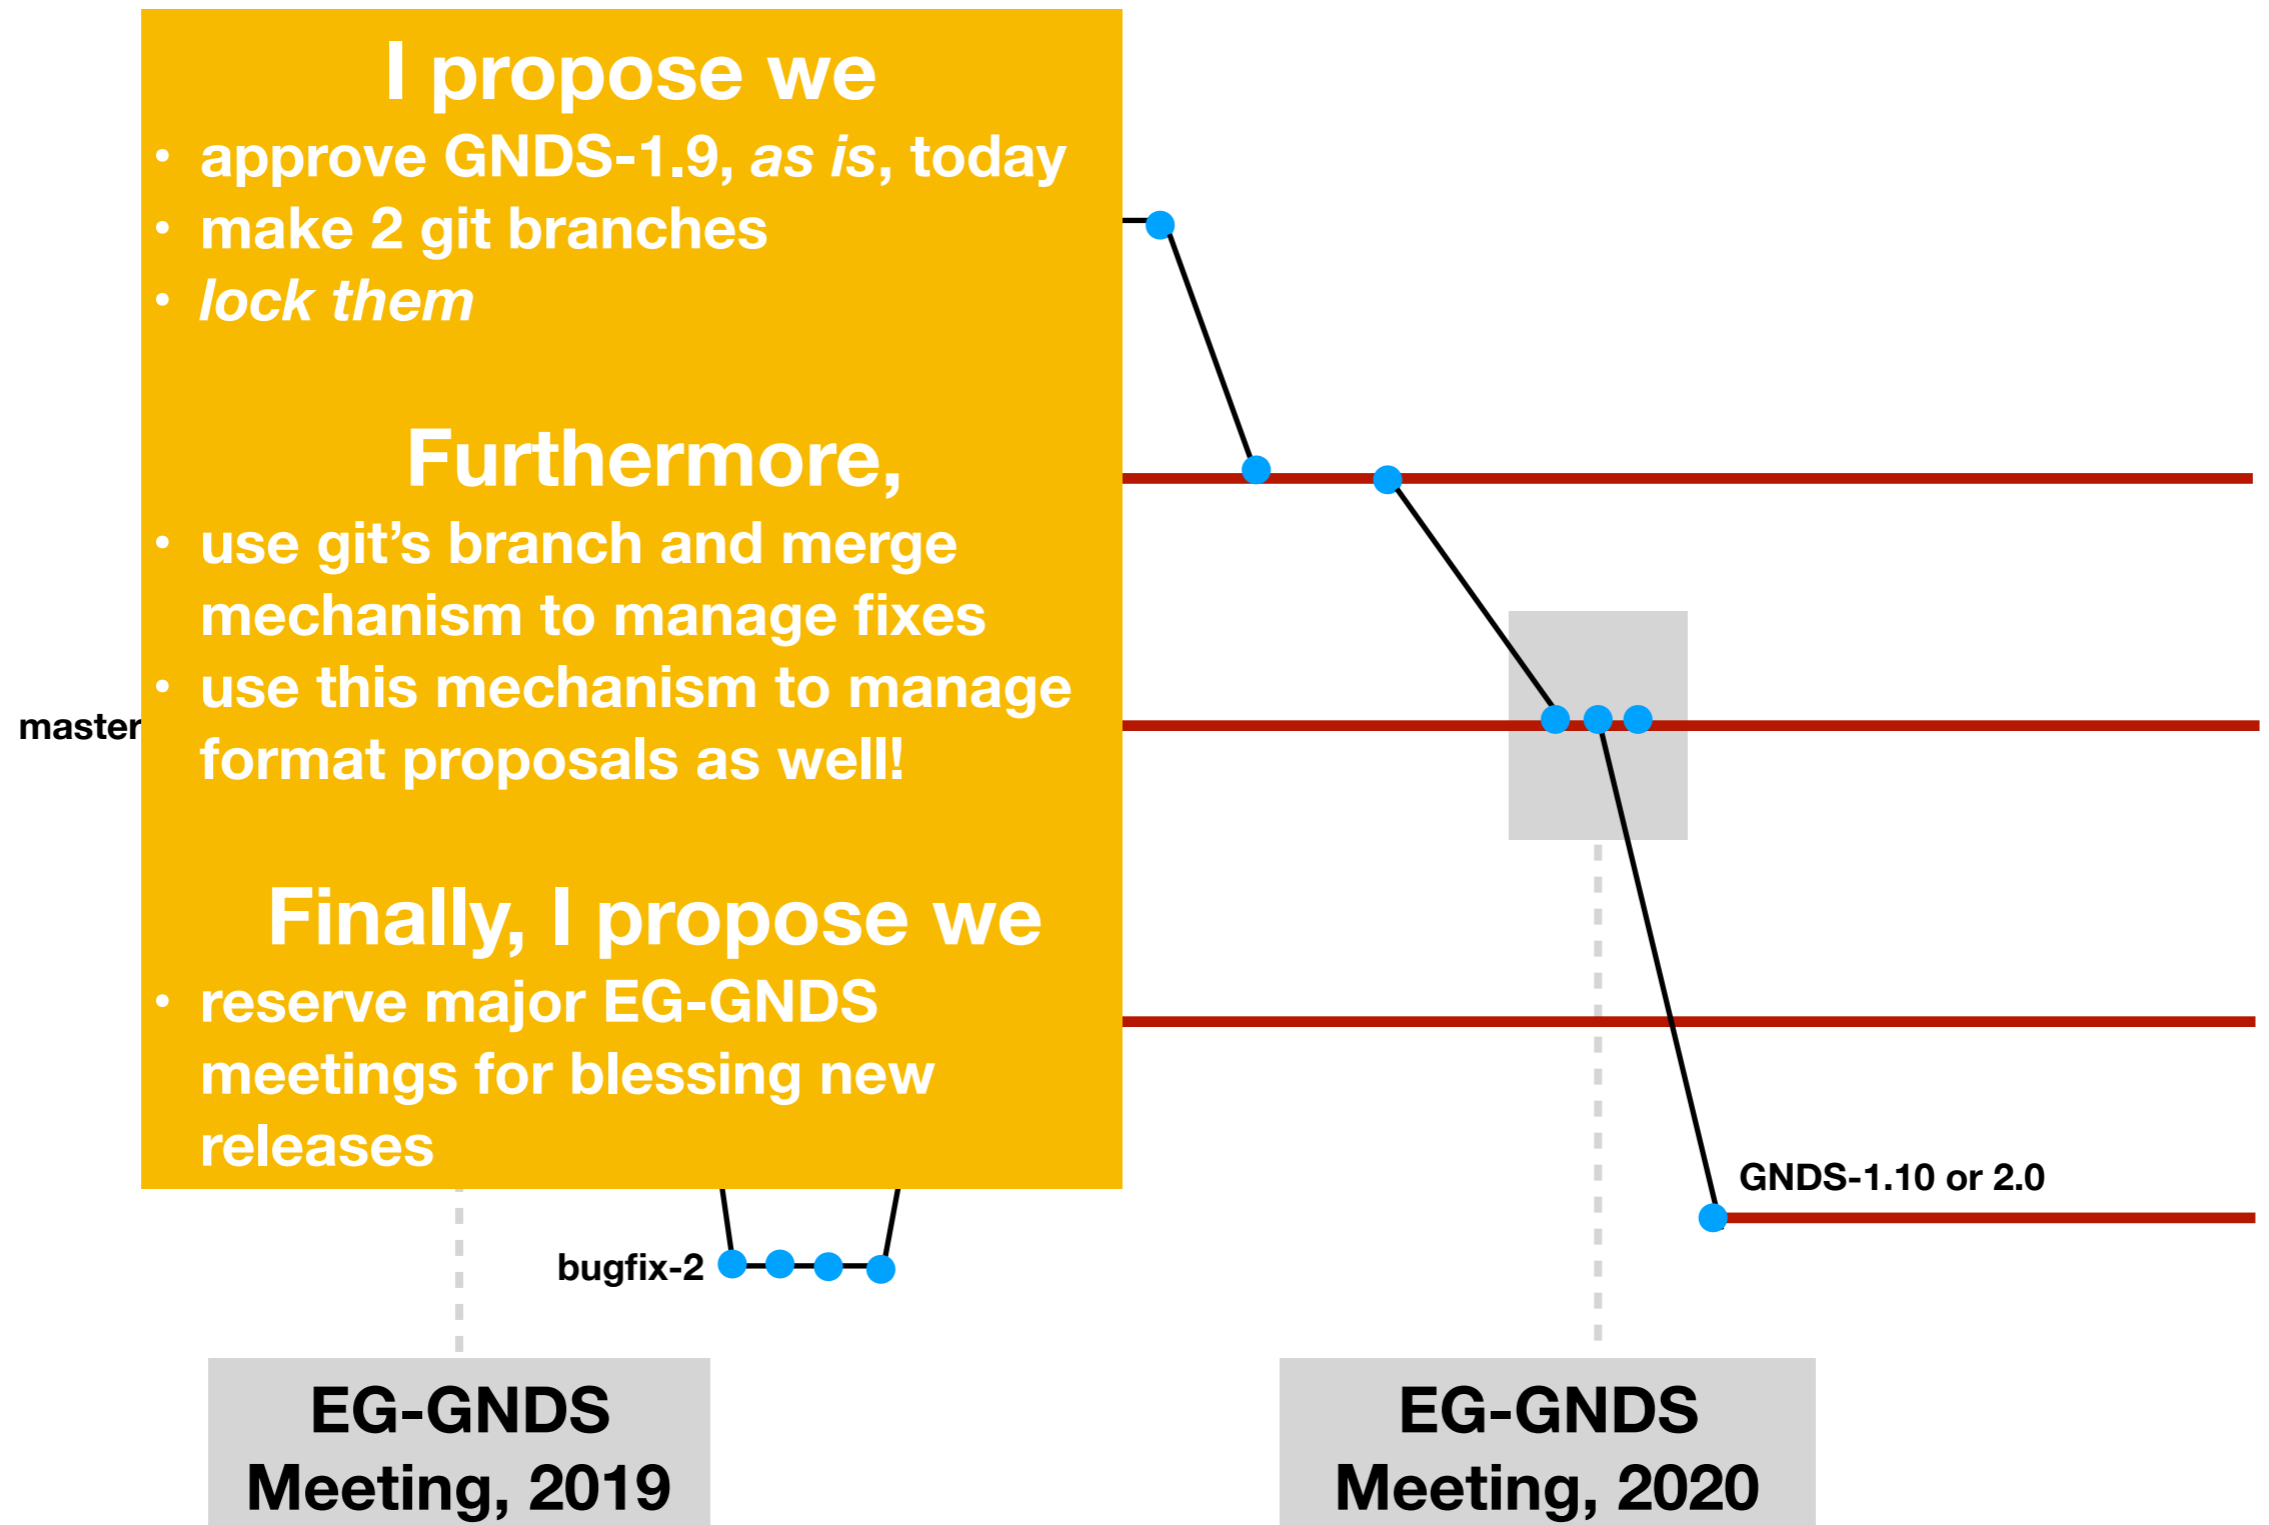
I propose we

- approve GNDS-1.9, *as is*, today
- make 2 git branches
- *lock them*

Furthermore,

- use git's branch and merge mechanism to manage fixes
- use this mechanism to manage format proposals as well!

Finally, I propose we

- reserve major EG-GNDS meetings for blessing new releases

master

GNDS-1.10 or 2.0

bugfix-2

EG-GNDS Meeting, 2019

EG-GNDS Meeting, 2020